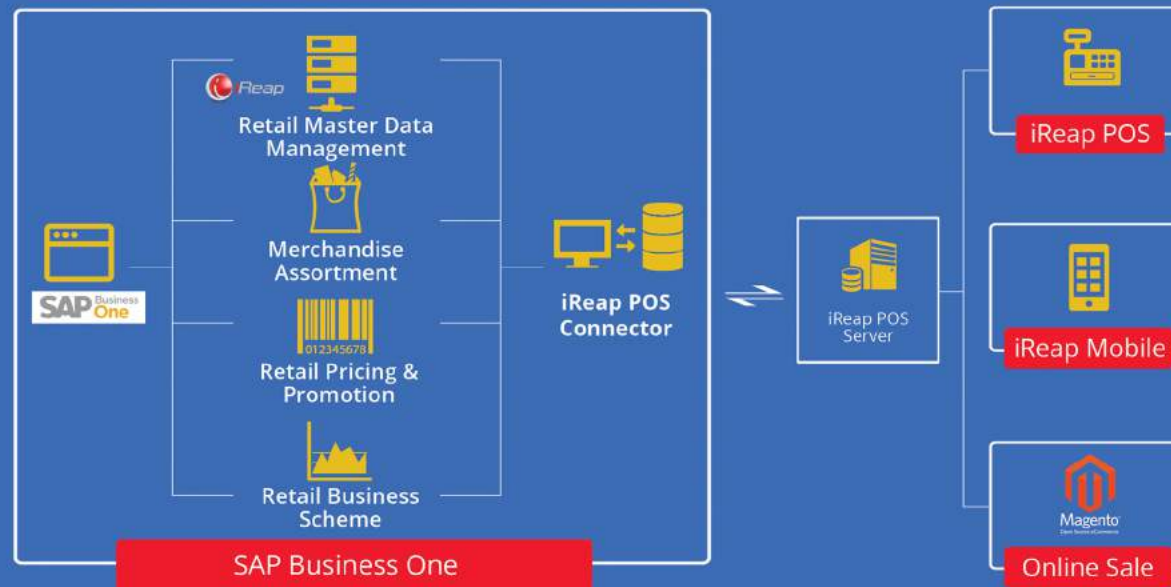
iReap
Retail Master Data Management

Merchandise Assortment

012345678
Retail Pricing & Promotion

Retail Business Scheme

SAP Business One

SAP Business One

iReap POS Connector

iReap POS Server

iReap POS

iReap Mobile

Magento

Online Sale